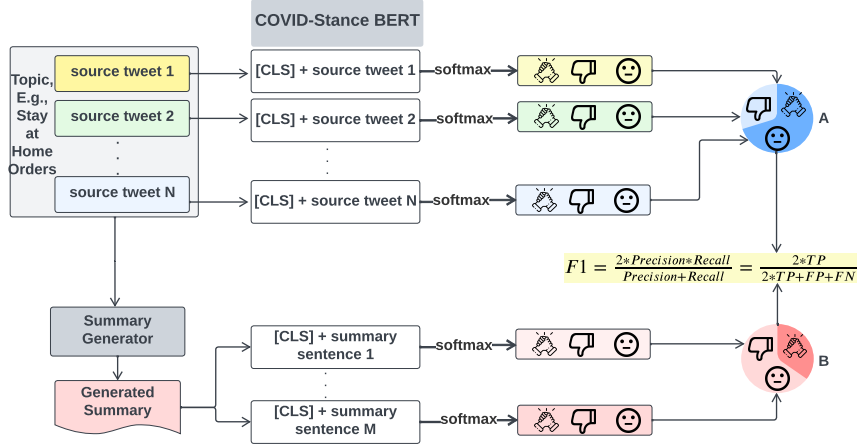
COVID-Stance BERT

Topic, E.g., Stay at Home Orders

source tweet 1

source tweet 2

source tweet N

[CLS] + source tweet 1

[CLS] + source tweet 2

[CLS] + source tweet N

softmax

softmax

softmax

A

$F1 = \frac{2*Precision*Recall}{Precision+Recall} = \frac{2*TP}{2*TP+FP+FN}$

Summary Generator

Generated Summary

[CLS] + summary sentence 1

[CLS] + summary sentence M

softmax

softmax

B